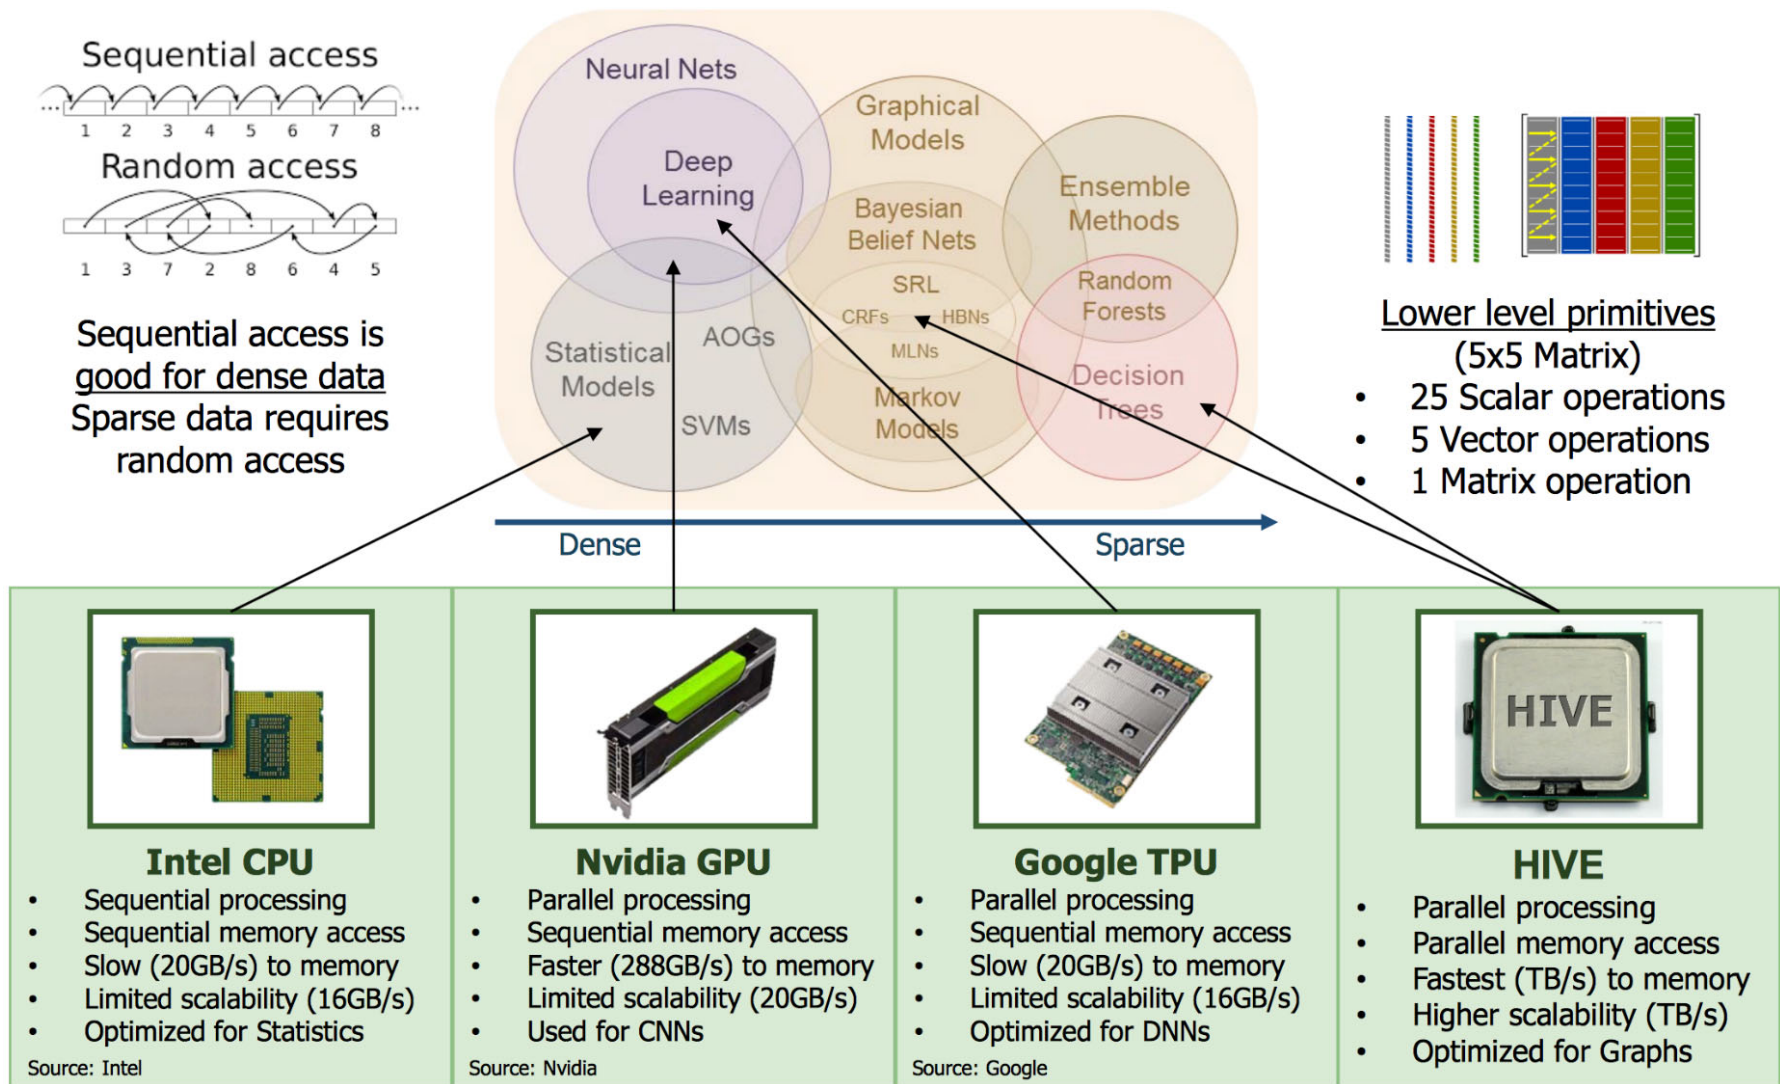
Sequential access

1 2 3 4 5 6 7 8

Random access

1 3 7 2 8 6 4 5

Sequential access is good for dense data
Sparse data requires random access

Neural Nets
Deep Learning
Graphical Models
Bayesian Belief Nets
Ensemble Methods
SRL
CRFs
HBNs
MLNs
Random Forests
Statistical Models
AOGs
SVMs
Markov Models
Decision Trees

Dense
Sparse

Lower level primitives
(5x5 Matrix)
• 25 Scalar operations
• 5 Vector operations
• 1 Matrix operation

Intel CPU
• Sequential processing
• Sequential memory access
• Slow (20GB/s) to memory
• Limited scalability (16GB/s)
• Optimized for Statistics
Source: Intel

Nvidia GPU
• Parallel processing
• Sequential memory access
• Faster (288GB/s) to memory
• Limited scalability (20GB/s)
• Used for CNNs
Source: Nvidia

Google TPU
• Parallel processing
• Sequential memory access
• Slow (20GB/s) to memory
• Limited scalability (16GB/s)
• Optimized for DNNs
Source: Google

HIVE
HIVE
• Parallel processing
• Parallel memory access
• Fastest (TB/s) to memory
• Higher scalability (TB/s)
• Optimized for Graphs